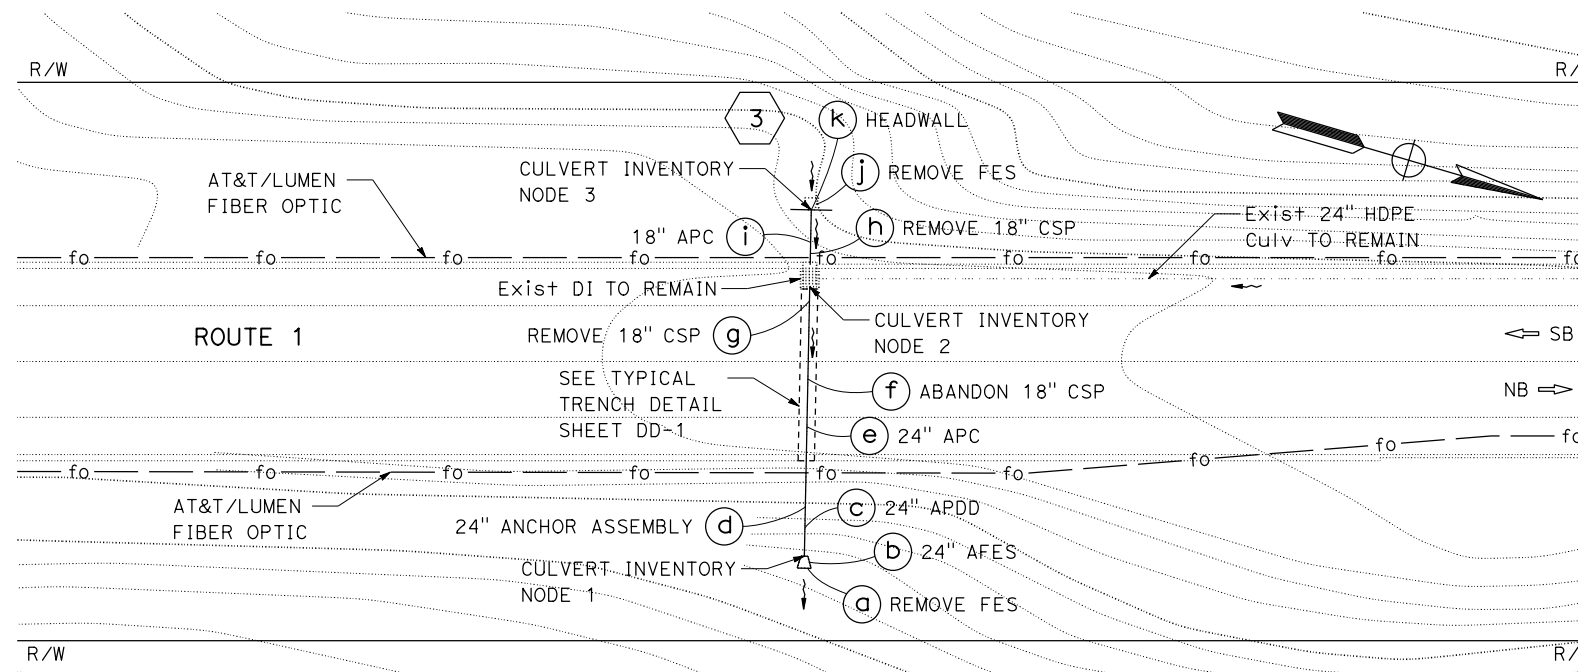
R/W

R/

3

k HEADWALL

CULVERT INVENTORY NODE 3

j REMOVE FES

AT&T/LUMEN FIBER OPTIC

18" APC i

h REMOVE 18" CSP

Exist 24" HDPE Culv TO REMAIN

fo fo fo fo fo fo fo fo fo

Exist DI TO REMAIN

ROUTE 1

REMOVE 18" CSP g

CULVERT INVENTORY NODE 2

SB

SEE TYPICAL TRENCH DETAIL SHEET DD-1

f ABANDON 18" CSP

NB

e 24" APC

fo fo fo fo fo fo fo fo fo

AT&T/LUMEN FIBER OPTIC

c 24" APDD

24" ANCHOR ASSEMBLY d

b 24" AFES

CULVERT INVENTORY NODE 1

a REMOVE FES

R/W

R/